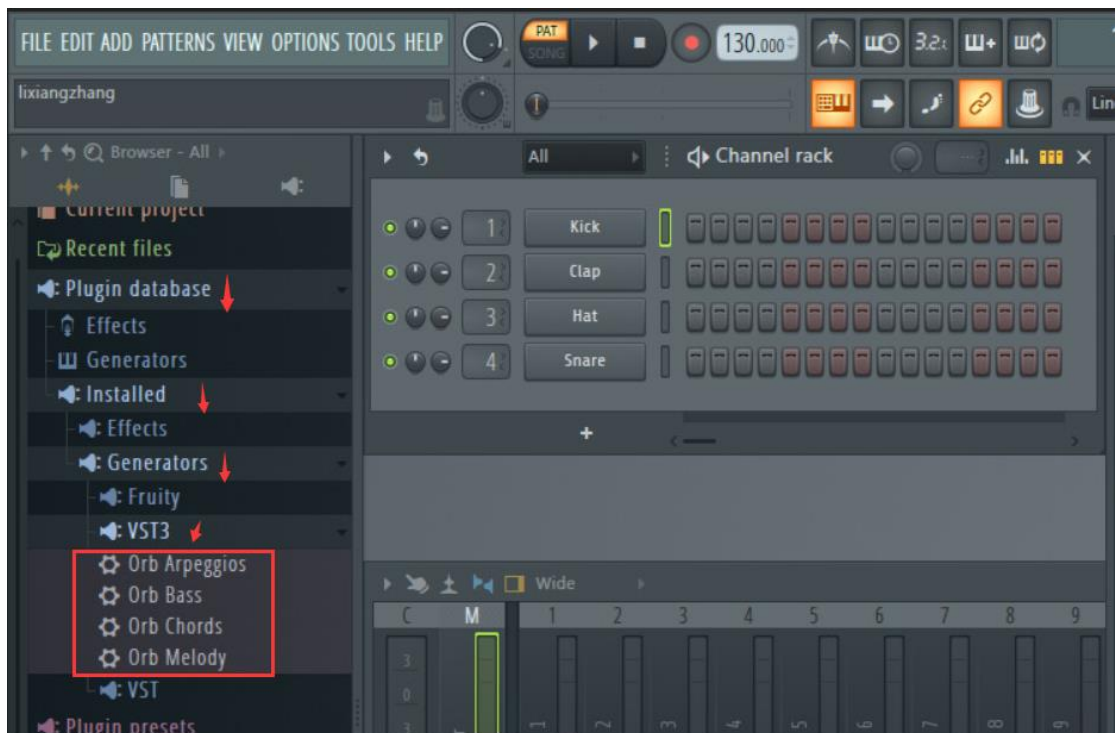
FILE EDIT ADD PATTERNS VIEW OPTIONS TOOLS HELP
PAT
SONG
130.000
3.2
Lin
lixiangzhang
Browser - All
All
Channel rack
Current project
Recent files
Plugin database
Effects
Generators
Installed
Effects
Generators
Fruity
VST3
Orb Arpeggios
Orb Bass
Orb Chords
Orb Melody
VST
Plugin presets
1
Kick
2
Clap
3
Hat
4
Snare
+
Wide
C
M
1
2
3
4
5
6
7
8
9
3
0
3